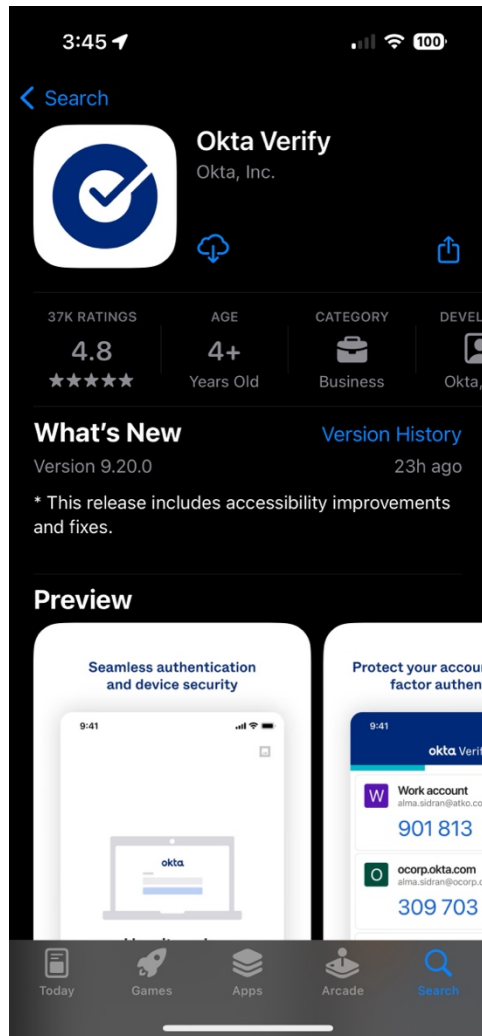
3:45

100

Search

Okta Verify

Okta, Inc.

37K RATINGS
4.8
★★★★★

AGE
4+
Years Old

CATEGORY
Business

DEVEL
Okta,

What's New

Version History

Version 9.20.0

23h ago

* This release includes accessibility improvements and fixes.

Preview

Seamless authentication and device security

9:41

okta

Protect your accou
factor authen

9:41

okta Verif

W Work account
alma.sidran@atko.co
901 813

O ocorp.okta.com
alma.sidran@ocorp.
309 703

Today Games Apps Arcade Search